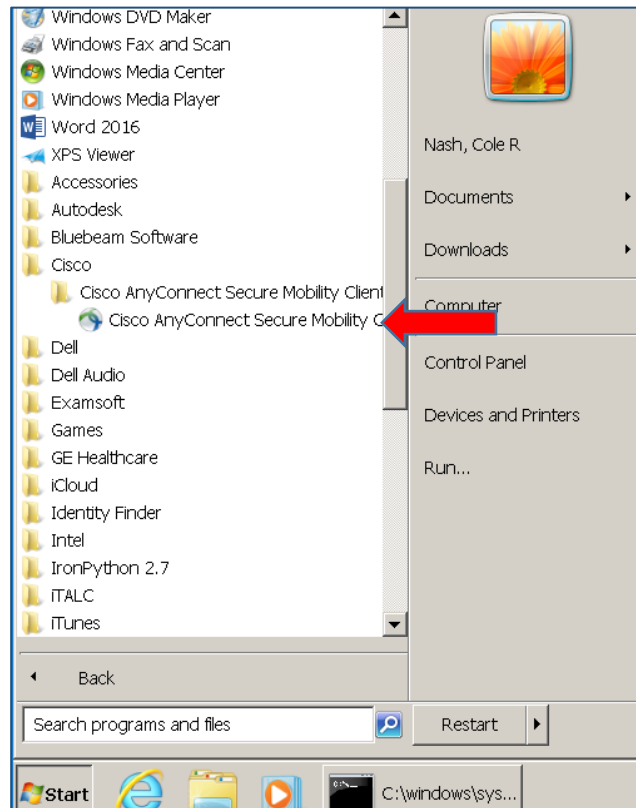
Windows DVD Maker
Windows Fax and Scan
Windows Media Center
Windows Media Player
Word 2016
XPS Viewer
Accessories
Autodesk
Bluebeam Software
Cisco
Cisco AnyConnect Secure Mobility Client
Cisco AnyConnect Secure Mobility C
Dell
Dell Audio
Examsoft
Games
GE Healthcare
iCloud
Identity Finder
Intel
IronPython 2.7
iTALC
iTunes

Back

Search programs and files

Nash, Cole R
Documents
Downloads
Computer
Control Panel
Devices and Printers
Run...

Restart

Start
C:\windows\sys...